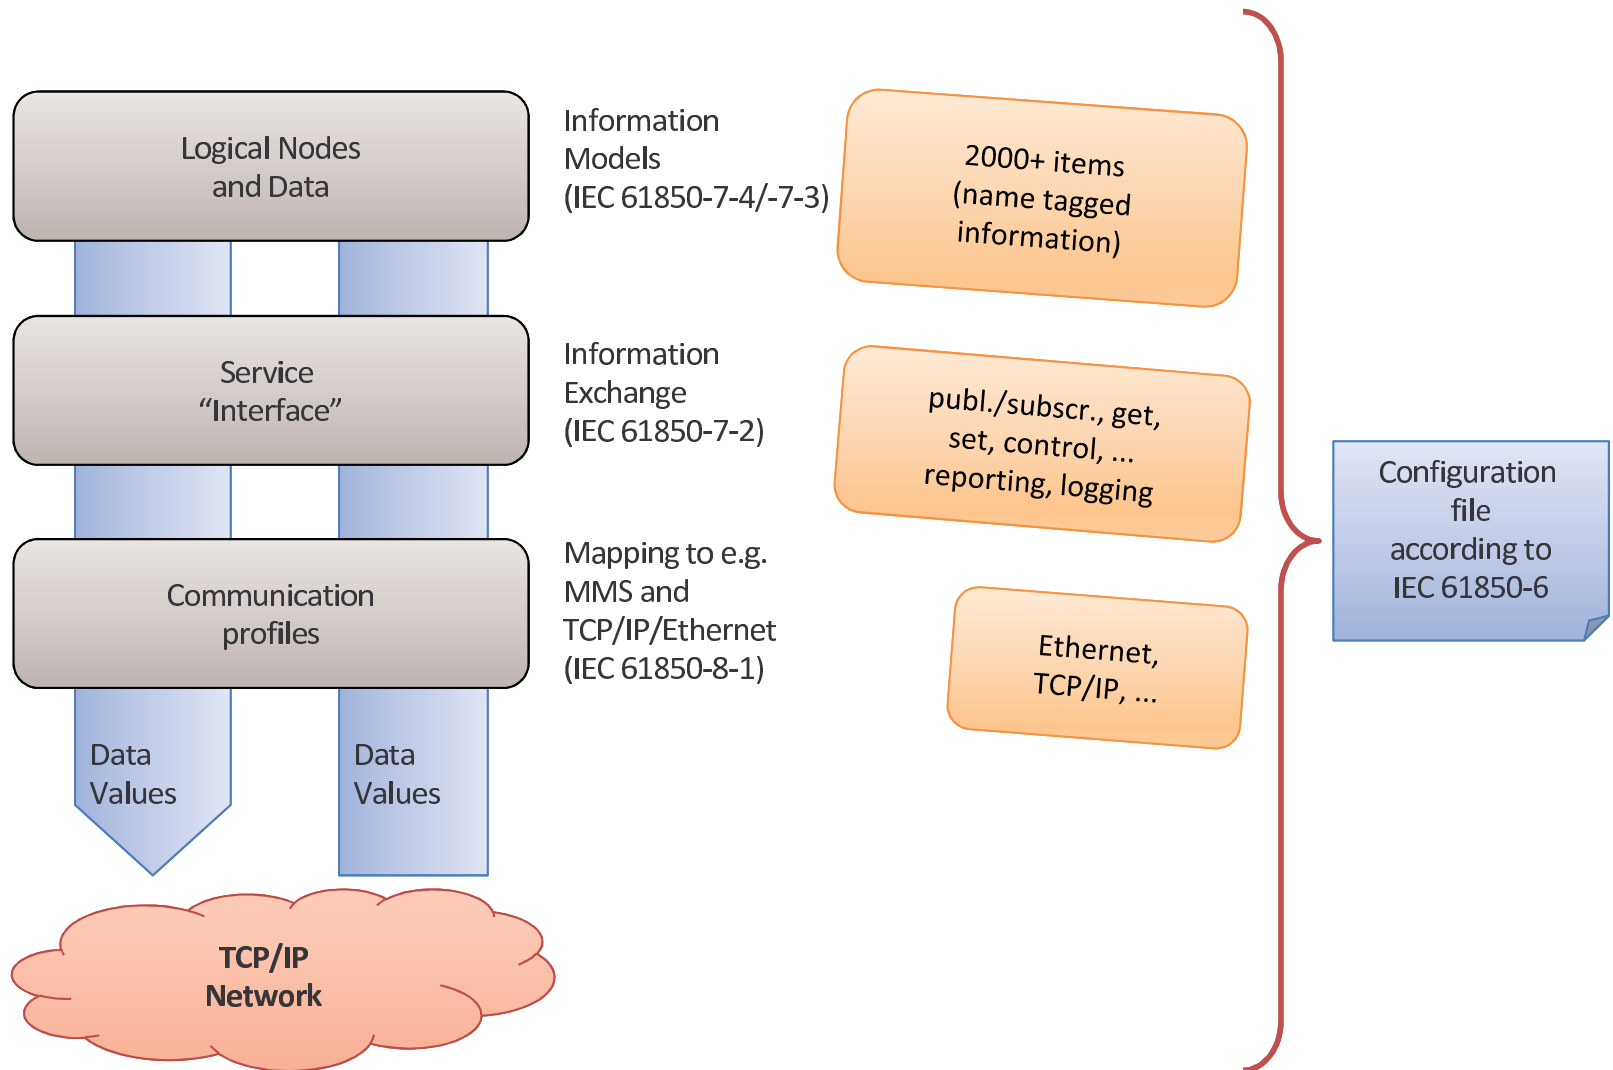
Logical Nodes and Data

Information Models (IEC 61850-7-4/-7-3)

2000+ items (name tagged information)

Service “Interface”

Information Exchange (IEC 61850-7-2)

publ./subscr., get, set, control, ... reporting, logging

Communication profiles

Mapping to e.g. MMS and TCP/IP/Ethernet (IEC 61850-8-1)

Ethernet, TCP/IP, ...

Configuration file according to IEC 61850-6

Data Values

Data Values

TCP/IP Network